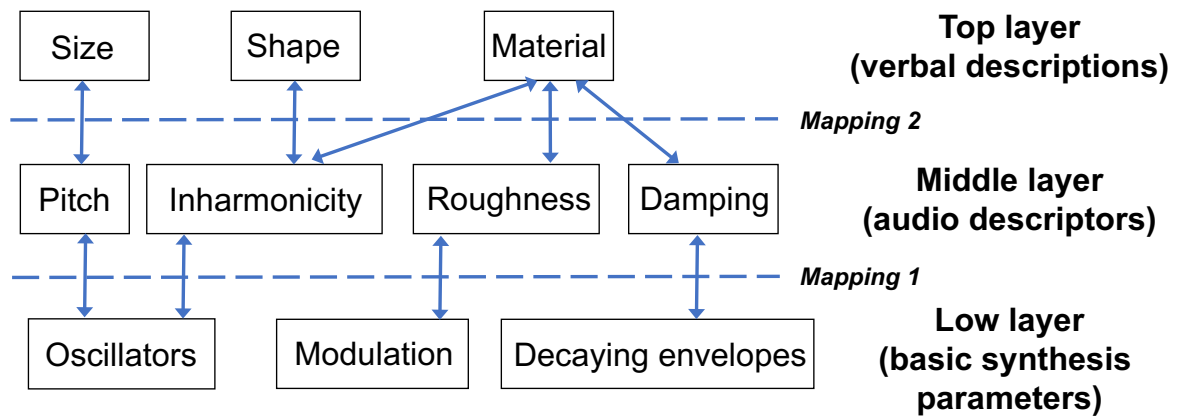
Size

Shape

Material

Top layer (verbal descriptions)

Mapping 2

Pitch

Inharmonicity

Roughness

Damping

Middle layer (audio descriptors)

Mapping 1

Oscillators

Modulation

Decaying envelopes

Low layer (basic synthesis parameters)